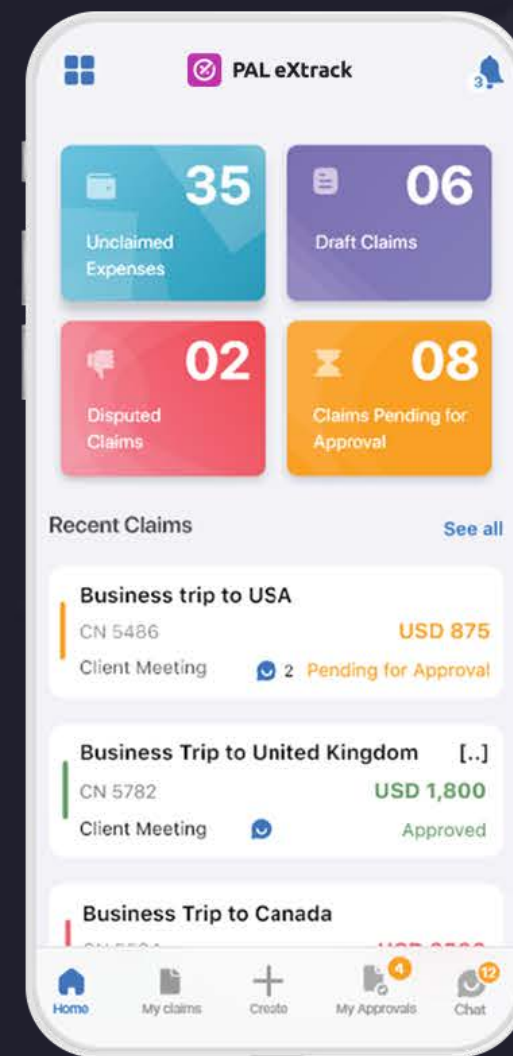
PAL eXtrack

3

35
Unclaimed Expenses

06
Draft Claims

02
Disputed Claims

08
Claims Pending for Approval

Recent Claims
See all

Business trip to USA
CN 5486
USD 875
Client Meeting
2 Pending for Approval

Business Trip to United Kingdom [..]
CN 5782
USD 1,800
Client Meeting
Approved

Business Trip to Canada
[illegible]

Home
My claims
Create
4
My Approvals
12
Chat